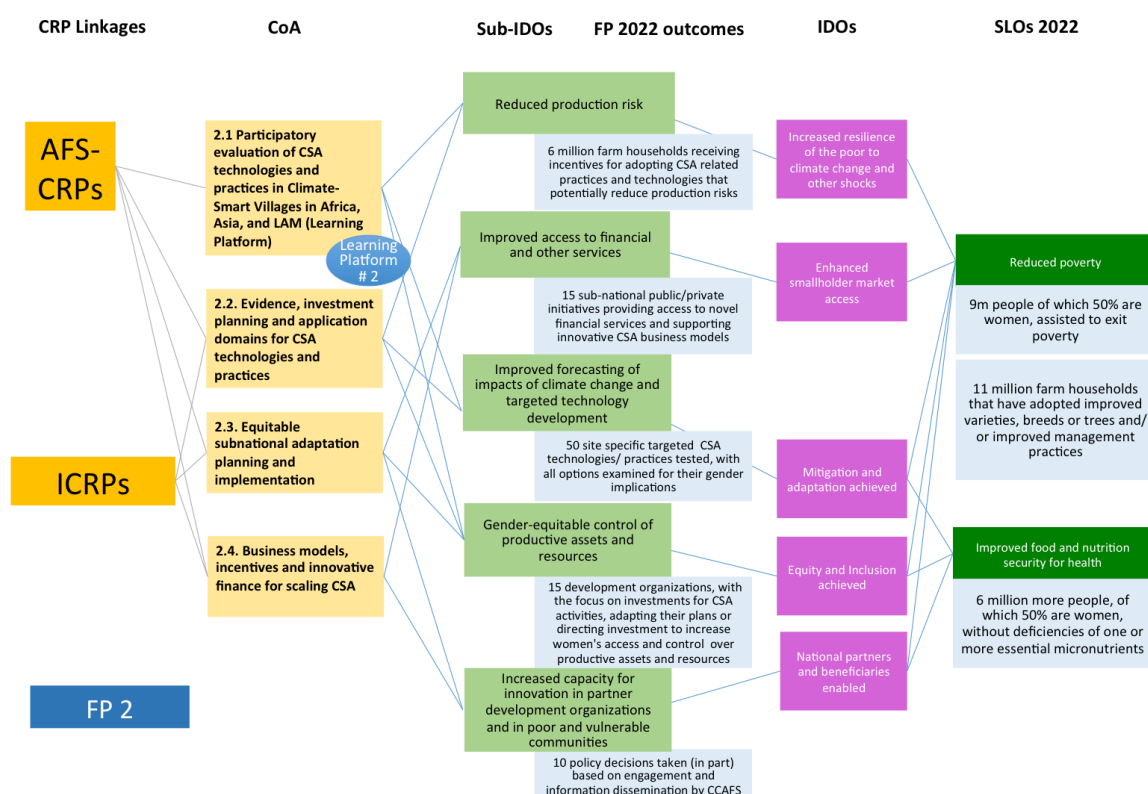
CRP Linkages

CoA

Sub-IDOs

FP 2022 outcomes

IDOs

SLOs 2022

AFS-CRPs

ICRPs

FP 2

2.1 Participatory evaluation of CSA technologies and practices in Climate-Smart Villages in Africa, Asia, and LAM (Learning Platform)

Learning Platform # 2

2.2. Evidence, investment planning and application domains for CSA technologies and practices

2.3. Equitable subnational adaptation planning and implementation

2.4. Business models, incentives and innovative finance for scaling CSA

Reduced production risk

6 million farm households receiving incentives for adopting CSA related practices and technologies that potentially reduce production risks

Improved access to financial and other services

15 sub-national public/private initiatives providing access to novel financial services and supporting innovative CSA business models

Improved forecasting of impacts of climate change and targeted technology development

50 site specific targeted CSA technologies/ practices tested, with all options examined for their gender implications

Gender-equitable control of productive assets and resources

15 development organizations, with the focus on investments for CSA activities, adapting their plans or directing investment to increase women's access and control over productive assets and resources

Increased capacity for innovation in partner development organizations and in poor and vulnerable communities

10 policy decisions taken (in part) based on engagement and information dissemination by CCAFS

Increased resilience of the poor to climate change and other shocks

Enhanced smallholder market access

Mitigation and adaptation achieved

Equity and Inclusion achieved

National partners and beneficiaries enabled

Reduced poverty

9m people of which 50% are women, assisted to exit poverty

11 million farm households that have adopted improved varieties, breeds or trees and/ or improved management practices

Improved food and nutrition security for health

6 million more people, of which 50% are women, without deficiencies of one or more essential micronutrients